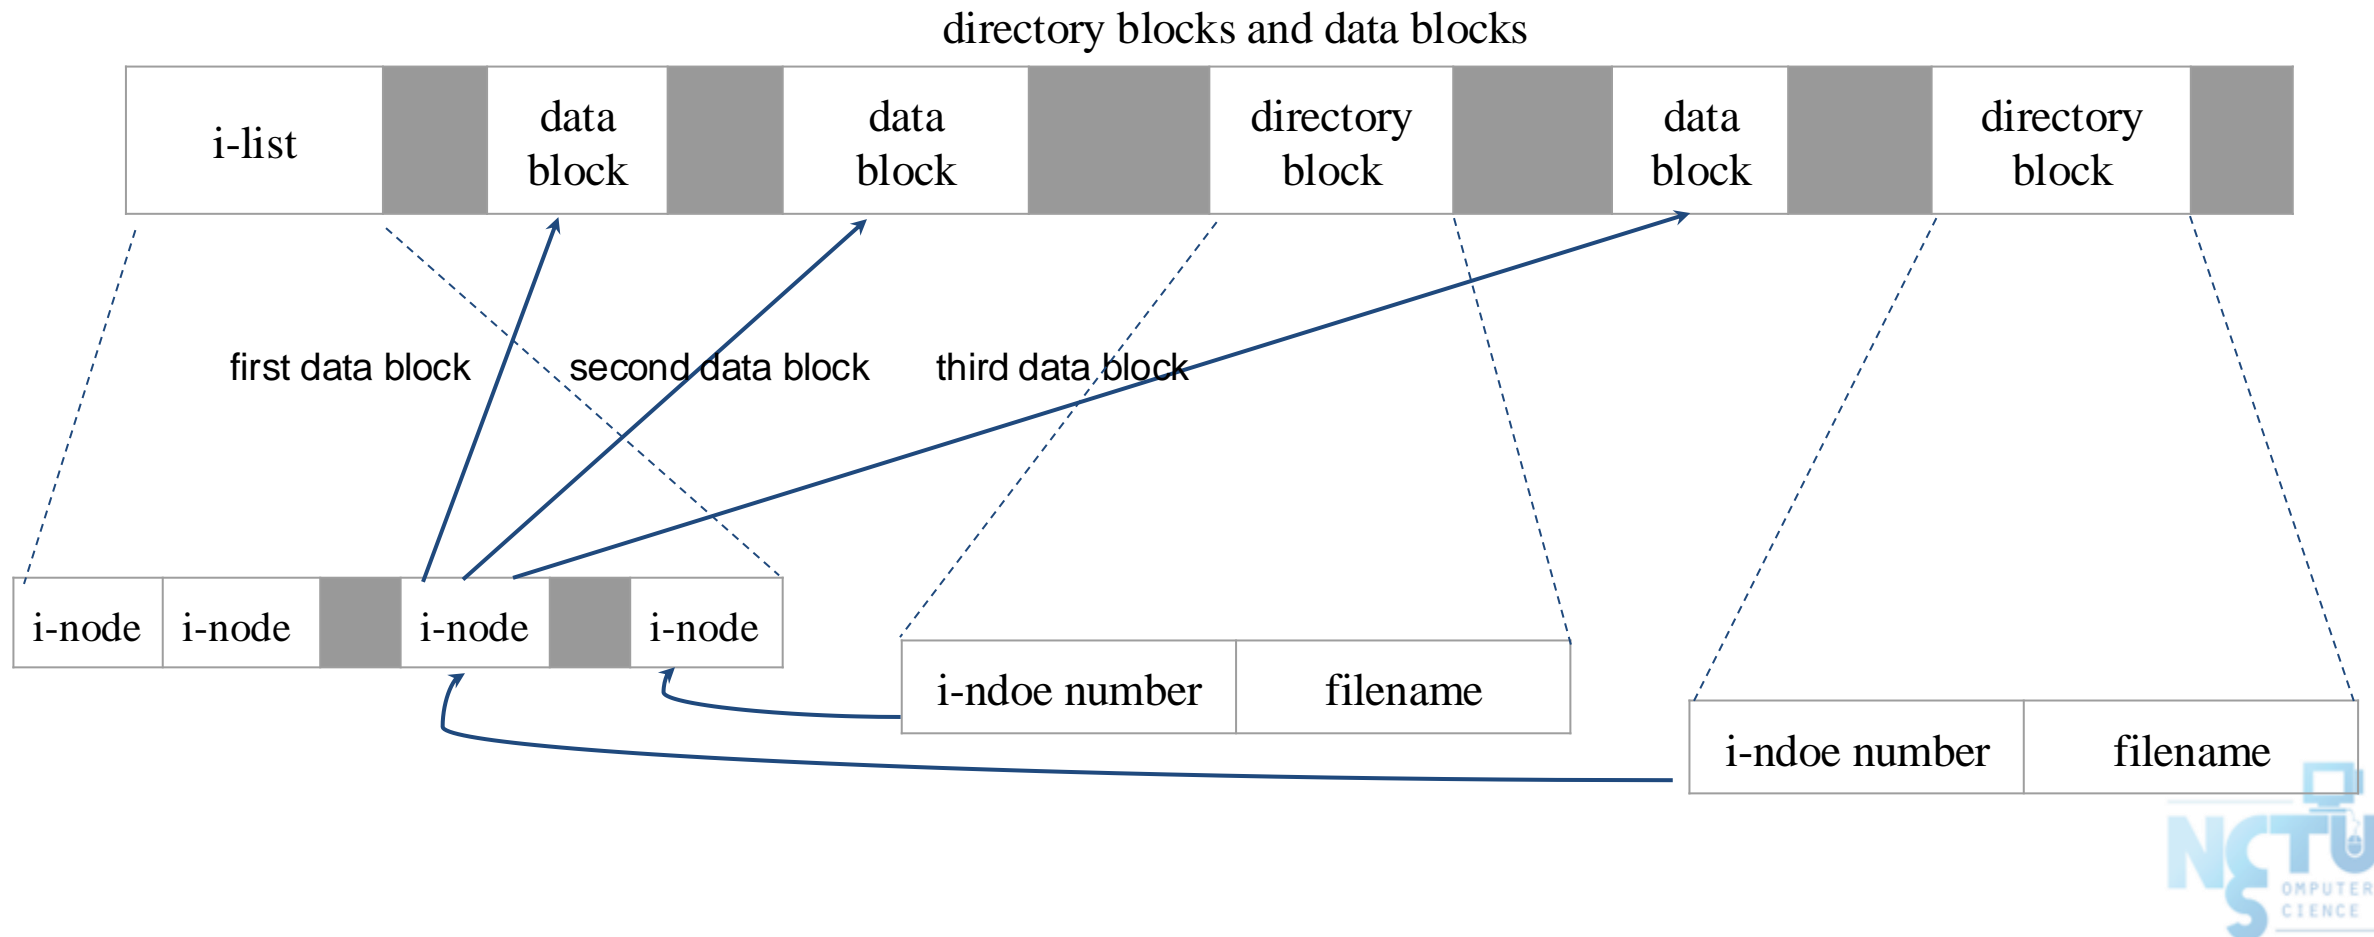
directory blocks and data blocks

| i-list | | data block | | data block | | directory block | | data block | | directory block | |
|---|---|---|---|---|---|---|---|---|---|---|---|

first data block

second data block

third data block

| i-node | i-node | | i-node | | i-node |
|---|---|---|---|---|---|

| i-ndoe number | filename |
|---|---|

| i-ndoe number | filename |
|---|---|

NCTU
OMPUTER
CIENCE